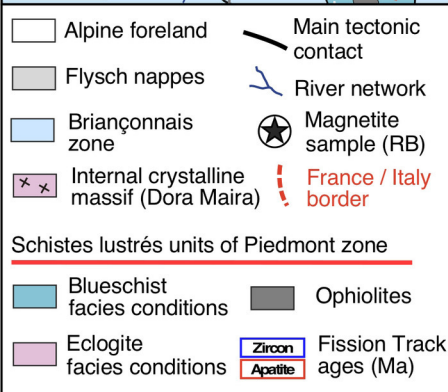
Alpine foreland

Main tectonic contact

Flysch nappes

River network

Briançonnais zone

Magnetite sample (RB)

Internal crystalline massif (Dora Maira)

France / Italy border

Schistes lustrés units of Piedmont zone

Blueschist facies conditions

Ophiolites

Eclogite facies conditions

Zircon

Apatite

Fission Track ages (Ma)